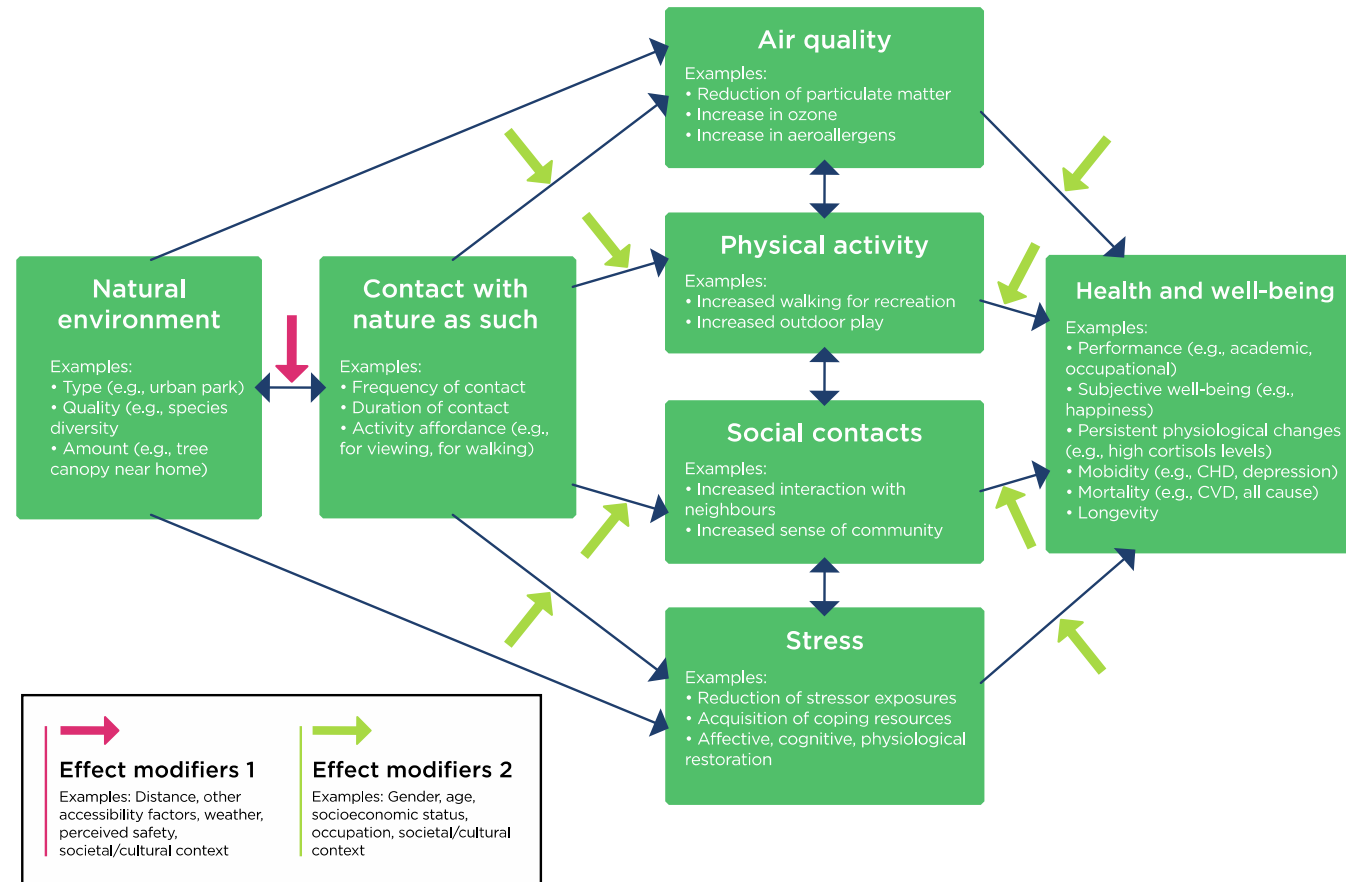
Natural environment

Examples:
• Type (e.g., urban park)
• Quality (e.g., species diversity
• Amount (e.g., tree canopy near home)

Contact with nature as such

Examples:
• Frequency of contact
• Duration of contact
• Activity affordance (e.g., for viewing, for walking)

Air quality

Examples:
• Reduction of particulate matter
• Increase in ozone
• Increase in aeroallergens

Physical activity

Examples:
• Increased walking for recreation
• Increased outdoor play

Social contacts

Examples:
• Increased interaction with neighbours
• Increased sense of community

Stress

Examples:
• Reduction of stressor exposures
• Acquisition of coping resources
• Affective, cognitive, physiological restoration

Health and well-being

Examples:
• Performance (e.g., academic, occupational)
• Subjective well-being (e.g., happiness)
• Persistent physiological changes (e.g., high cortisols levels)
• Mobidity (e.g., CHD, depression)
• Mortality (e.g., CVD, all cause)
• Longevity

Effect modifiers 1

Examples: Distance, other accessibility factors, weather, perceived safety, societal/cultural context

Effect modifiers 2

Examples: Gender, age, socioeconomic status, occupation, societal/cultural context